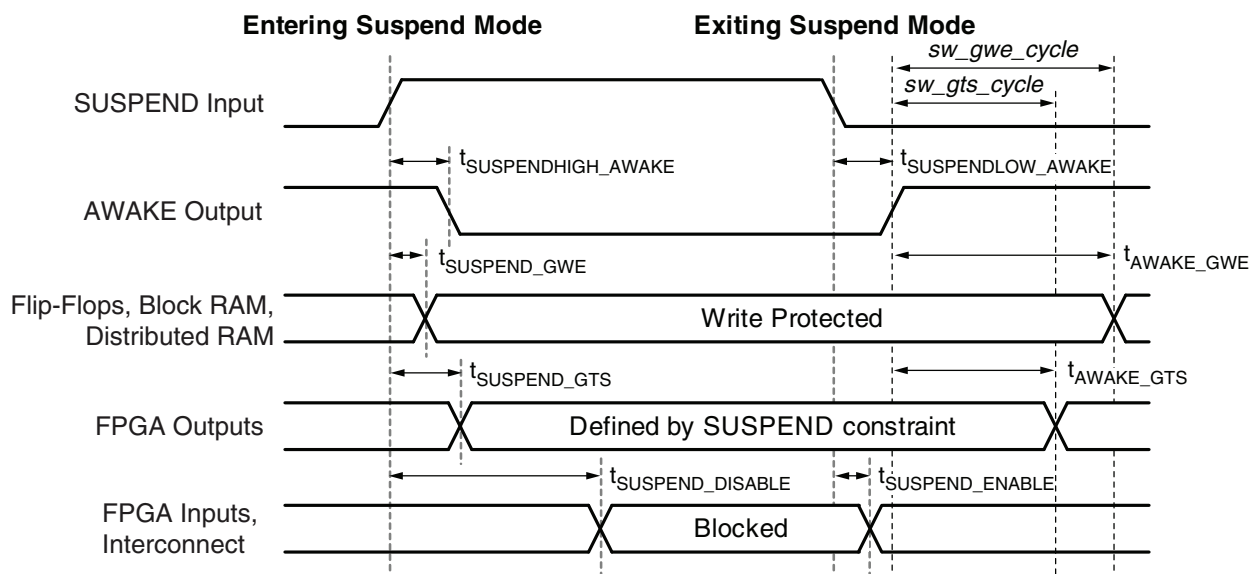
Entering Suspend Mode

Exiting Suspend Mode

sw_gwe_cycle

sw_gts_cycle

SUSPEND Input

$t_{SUSPENDHIGH\_AWAKE}$

$t_{SUSPENDLOW\_AWAKE}$

AWAKE Output

$t_{SUSPEND\_GWE}$

$t_{AWAKE\_GWE}$

Flip-Flops, Block RAM, Distributed RAM

Write Protected

$t_{SUSPEND\_GTS}$

$t_{AWAKE\_GTS}$

FPGA Outputs

Defined by SUSPEND constraint

$t_{SUSPEND\_DISABLE}$

$t_{SUSPEND\_ENABLE}$

FPGA Inputs, Interconnect

Blocked